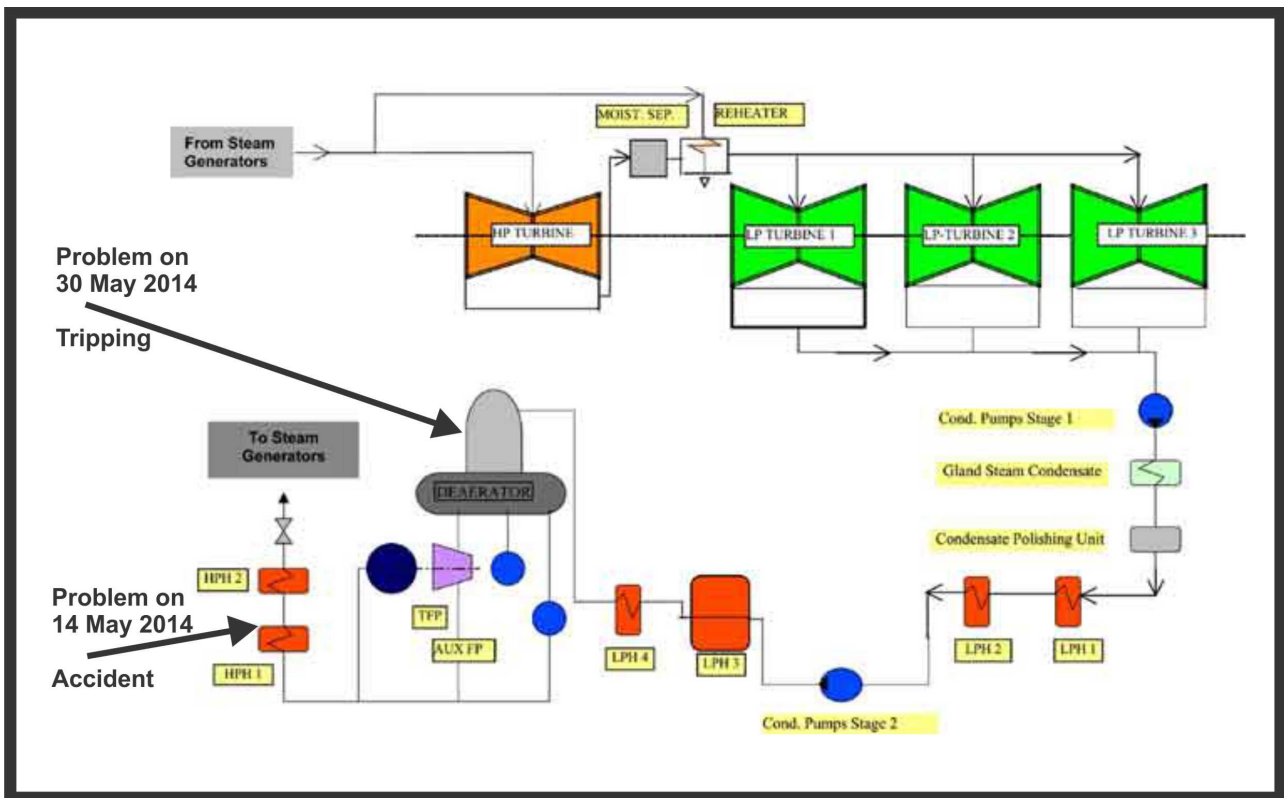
MOIST. SEP.

REHEATER

From Steam Generators

HP TURBINE

LP TURBINE 1

LP-TURBINE 2

LP TURBINE 3

Problem on 30 May 2014

Tripping

Cond. Pumps Stage 1

To Steam Generators

DEAERATOR

Gland Steam Condensate

Condensate Polishing Unit

HPH 2

TFP

Problem on 14 May 2014

Accident

HPH 1

AUX FP

LPH 4

LPH 3

LPH 2

LPH 1

Cond. Pumps Stage 2